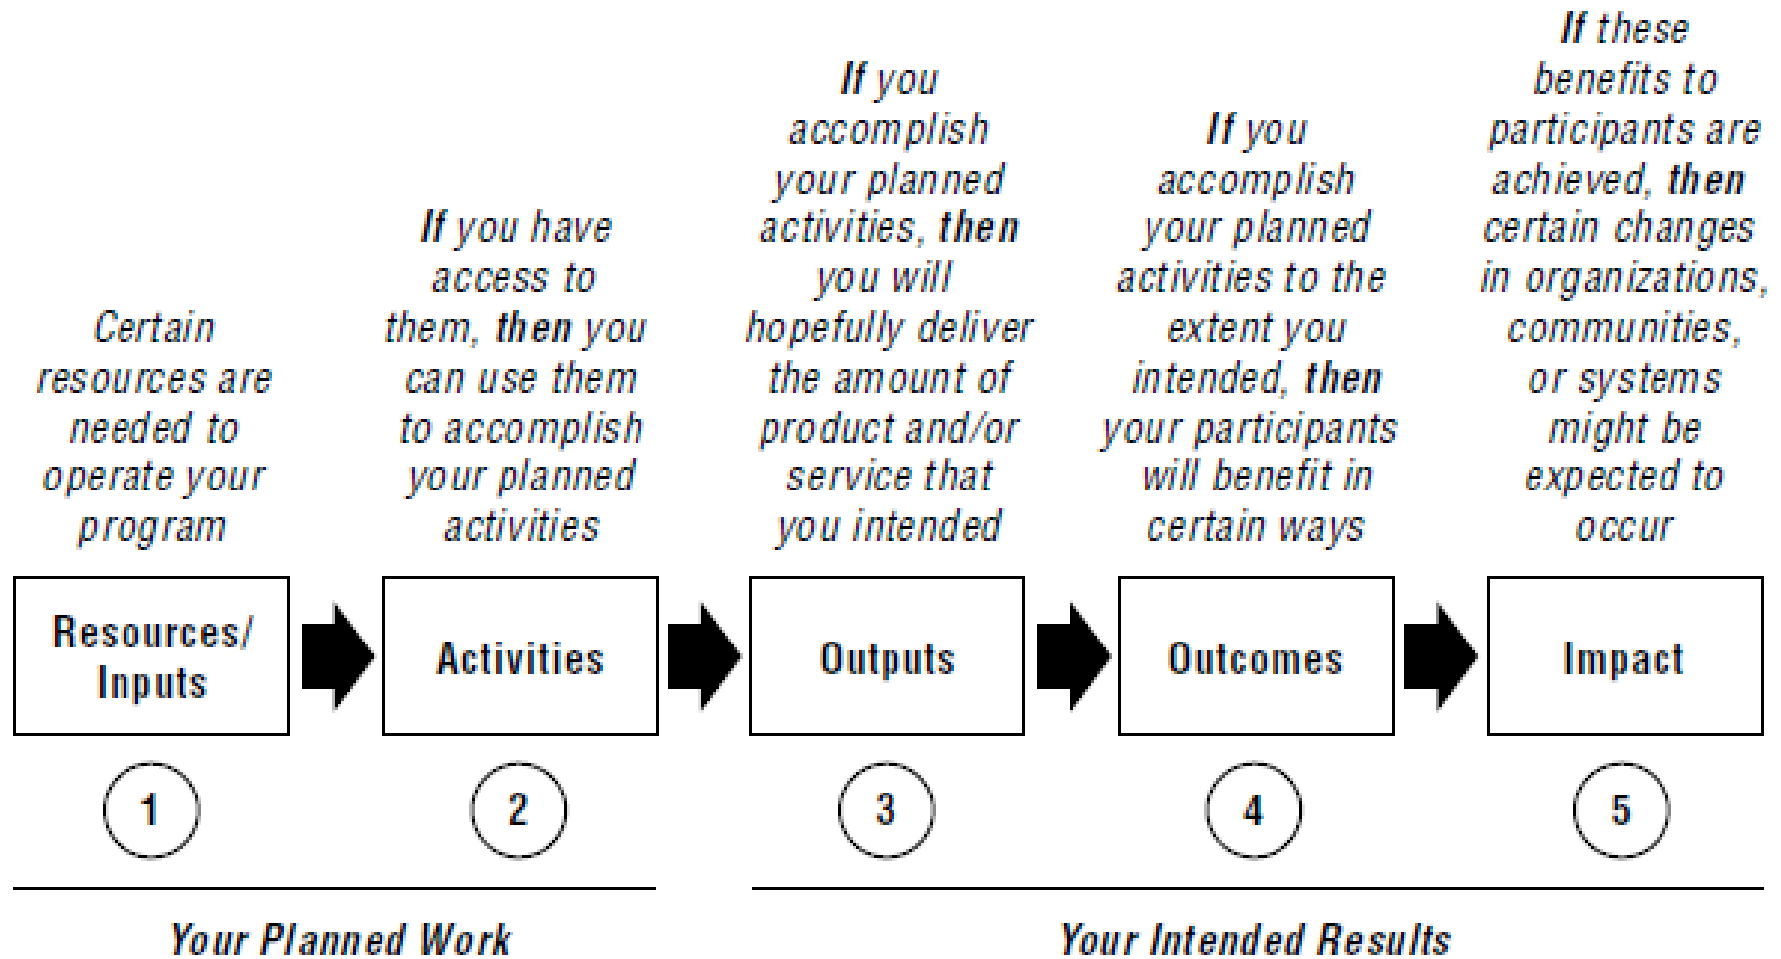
Certain resources are needed to operate your program

If you have access to them, then you can use them to accomplish your planned activities

If you accomplish your planned activities, then you will hopefully deliver the amount of product and/or service that you intended

If you accomplish your planned activities to the extent you intended, then your participants will benefit in certain ways

If these benefits to participants are achieved, then certain changes in organizations, communities, or systems might be expected to occur

Resources/ Inputs

Activities

Outputs

Outcomes

Impact

1

2

3

4

5

Your Planned Work

Your Intended Results